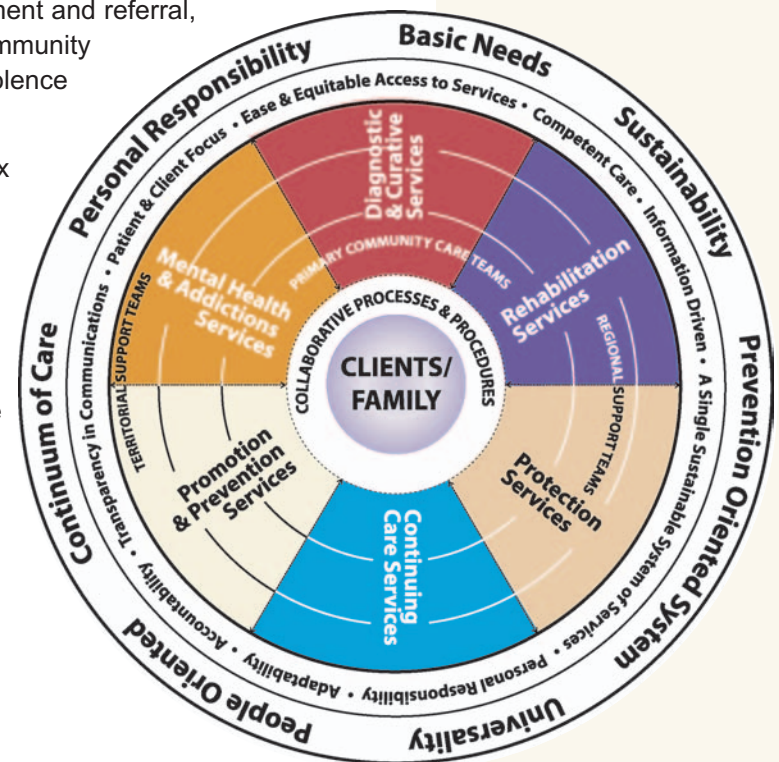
ment and referral,
mmunity
olence

x

e

Basic Needs
Sustainability
Prevention Oriented System
Universality
People Oriented
Continuum of Care
Personal Responsibility

Ease & Equitable Access to Services • Competent Care • Information Driven • A Single Sustainable System of Services • Personal Responsibility • Adaptability • Accountability • Transparency in Communications • Patient & Client Focus •

Diagnostic & Curative Services
Rehabilitation Services
Protection Services
Continuing Care Services
Promotion & Prevention Services
Mental Health & Addictions Services

PRIMARY COMMUNITY CARE TEAMS
REGIONAL SUPPORT TEAMS
TERRITORIAL SUPPORT TEAMS

COLLABORATIVE PROCESSES & PROCEDURES

CLIENTS/ FAMILY